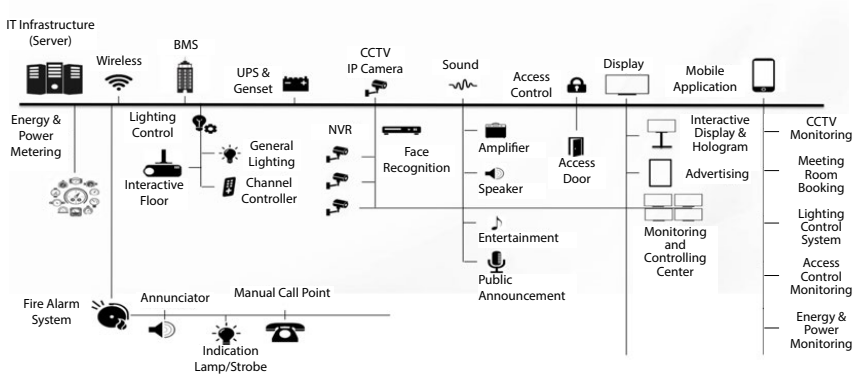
IT Infrastructure (Server)

Wireless

BMS

UPS & Genset

CCTV IP Camera

Sound

Access Control

Display

Mobile Application

Energy & Power Metering

Lighting Control

General Lighting

Interactive Floor

Channel Controller

NVR

Face Recognition

Amplifier

Speaker

Entertainment

Public Announcement

Access Door

Interactive Display & Hologram

Advertising

Monitoring and Controlling Center

CCTV Monitoring

Meeting Room Booking

Lighting Control System

Access Control Monitoring

Energy & Power Monitoring

Fire Alarm System

Annunciator

Manual Call Point

Indication Lamp/Strobe